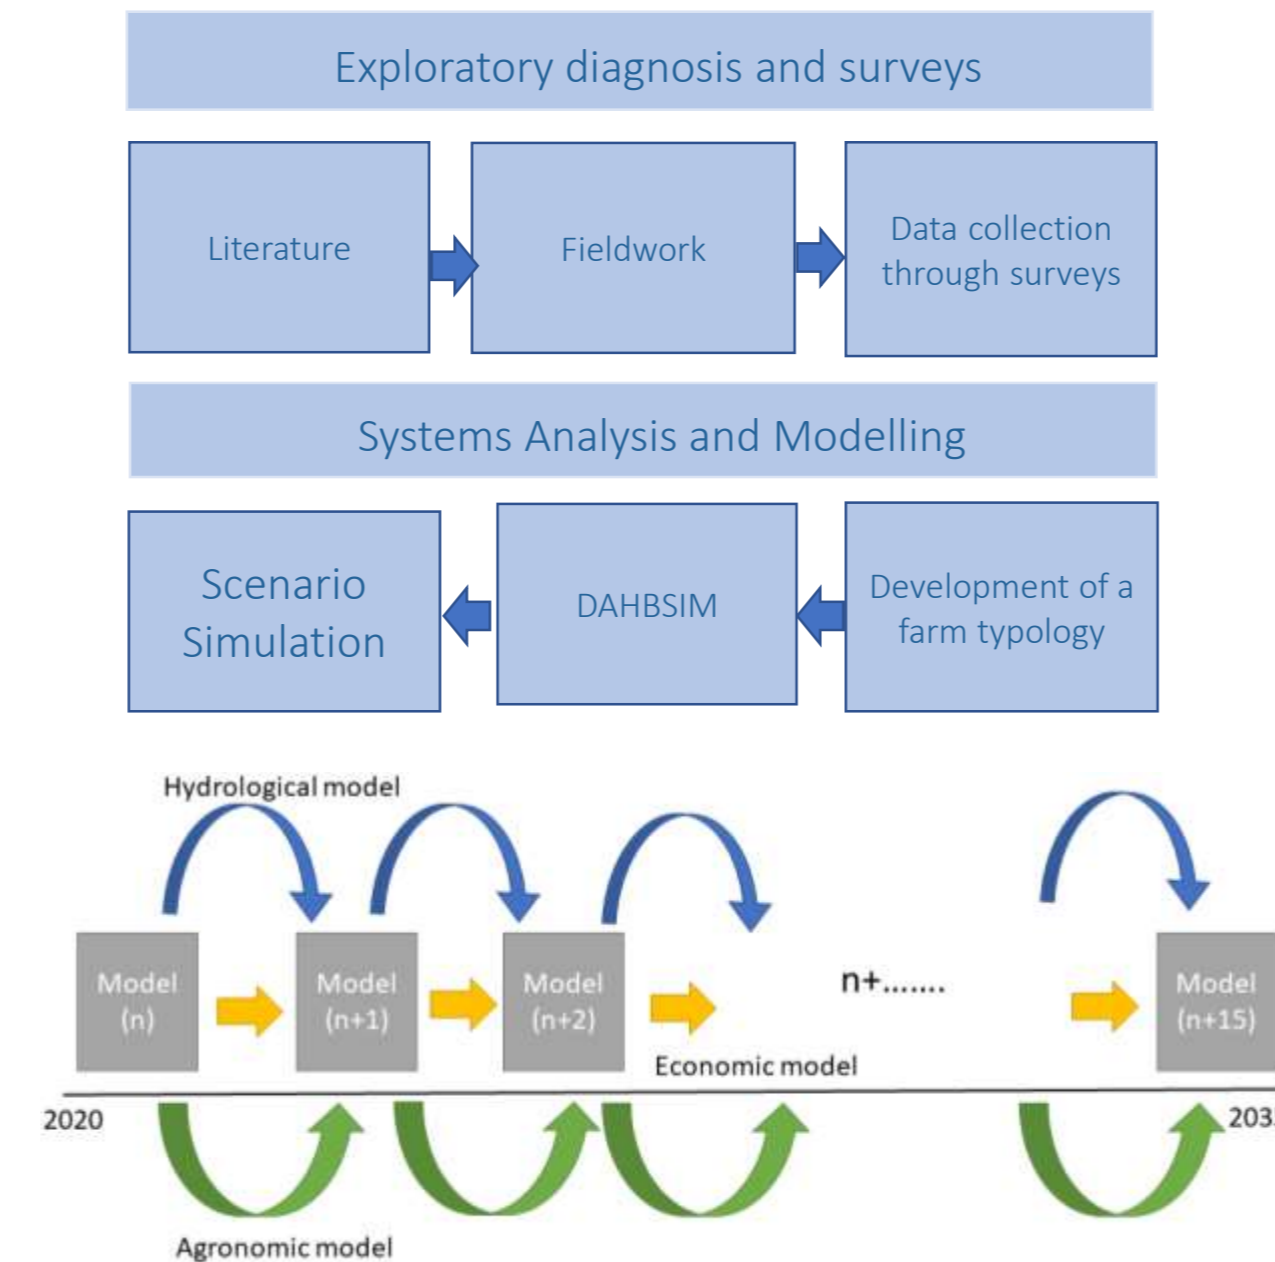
Exploratory diagnosis and surveys

Literature

Fieldwork

Data collection through surveys

Systems Analysis and Modelling

Scenario Simulation

DAHBSIM

Development of a farm typology

Hydrological model

Model (n)

Model (n+1)

Model (n+2)

n+.......

Model (n+15)

Economic model

2020

203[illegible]

Agronomic model